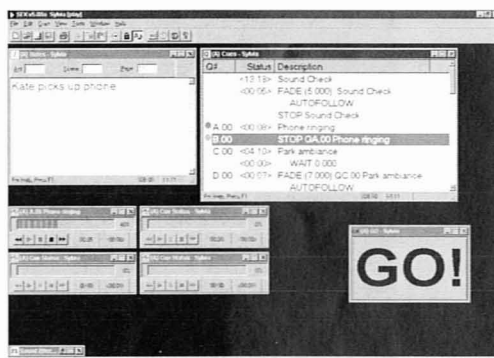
SFX v5.0 Sylvia [play]

File Edit User View Tools Window Help

[1] Notes - Sylvia

Act Scene Page

Kate picks up phone

[2] Cues - Sylvia

| Q# | Status | Description |
|---|---|---|
| | <13:18> | Sound Check |
| | <00:06> | FADE (5.000) Sound Check |
| | | AUTOFOLLOW |
| | | STOP Sound Check |
| A 00 | <00:09> | Phone ringing |
| B 00 | | STOP QA.00 Phone ringing |
| C 00 | <04:10> | Park ambiance |
| | <00:00> | WAIT 0.000 |
| D 00 | <00:07> | FADE (7.000) QC.00 Park ambiance |
| | | AUTOFOLLOW |

[1] A.00 Phone ringing

[2] Cue Status - Sylvia

[3] Cue Status - Sylvia

[4] Cue Status - Sylvia

[1] GO - Sylvia

GO!